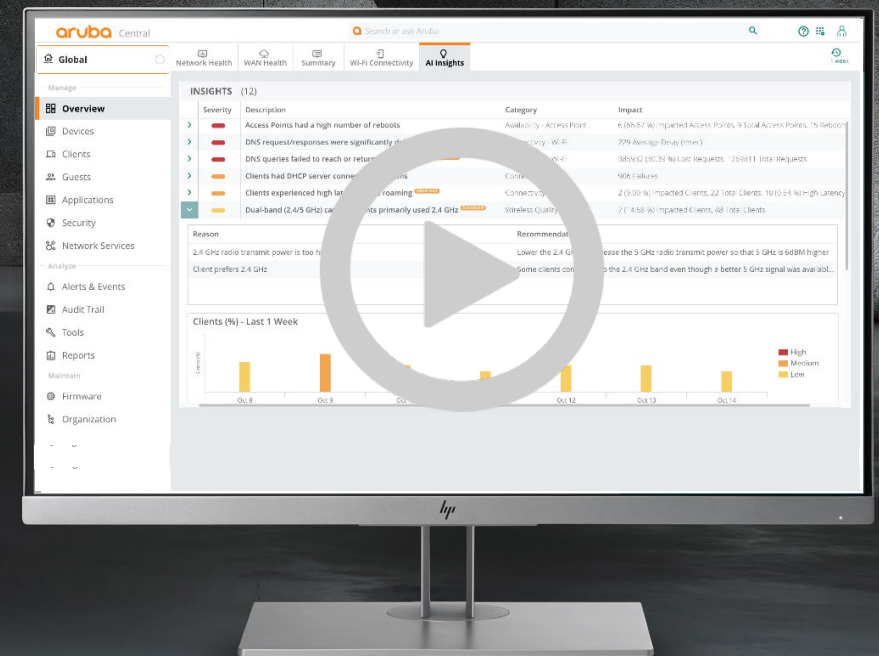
aruba Central

Search or ask Aruba

Global

Network Health | WAN Health | Summary | Wi-Fi Connectivity | AI Insights

1 week

Manage
Overview
Devices
Clients
Guests
Applications
Security
Network Services
Analyze
Alerts & Events
Audit Trail
Tools
Reports
Maintain
Firmware
Organization

INSIGHTS (12)

| | Severity | Description | Category | Impact |
|---|---|---|---|---|
| > | | Access Points had a high number of reboots | Availability - Access Point | 6 (66.67 %) Impacted Access Points, 9 Total Access Points, 15 Reboots |
| > | | DNS request/responses were significantly d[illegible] | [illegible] - Wi-Fi | 229 Average Delay (msec) |
| > | | DNS queries failed to reach or return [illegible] | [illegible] - Wi-Fi | 385932 (30.39 %) Lost Requests, 1269811 Total Requests |
| > | | Clients had DHCP server conne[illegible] | Conn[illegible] | 906 Failures |
| > | | Clients experienced high lat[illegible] roaming | Connectivity | 2 (9.09 %) Impacted Clients, 22 Total Clients, 10 (0.54 %) High Latency |
| v | | Dual-band (2.4/5 GHz) ca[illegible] primarily used 2.4 GHz | Wireless Quality | 7 (14.58 %) Impacted Clients, 48 Total Clients |

| Reason | Recommendation |
|---|---|
| 2.4 GHz radio transmit power is too h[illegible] | Lower the 2.4 GH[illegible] ease the 5 GHz radio transmit power so that 5 GHz is 6dBM higher |
| Client prefers 2.4 GHz | Some clients con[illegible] o the 2.4 GHz band even though a better 5 GHz signal was availabl... |

Clients (%) - Last 1 Week

Clients (%)

High
Medium
Low

Oct 8
Oct 9
Oct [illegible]
Oct 12
Oct 13
Oct 14

hp